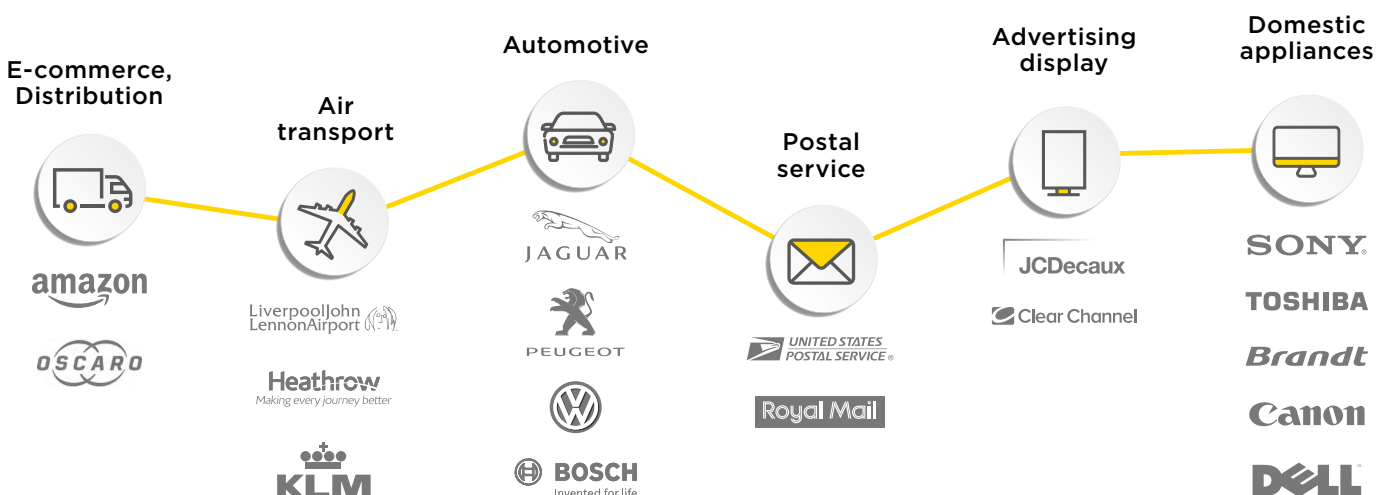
E-commerce, Distribution

amazon

OSCARO

Air transport

LiverpoolJohn LennonAirport

Heathrow
Making every journey better

KLM

Automotive

JAGUAR

PEUGEOT

BOSCH
Invented for life

Postal service

UNITED STATES POSTAL SERVICE®

Royal Mail

Advertising display

JCDecaux

Clear Channel

Domestic appliances

SONY

TOSHIBA

Brandt

Canon

DELL